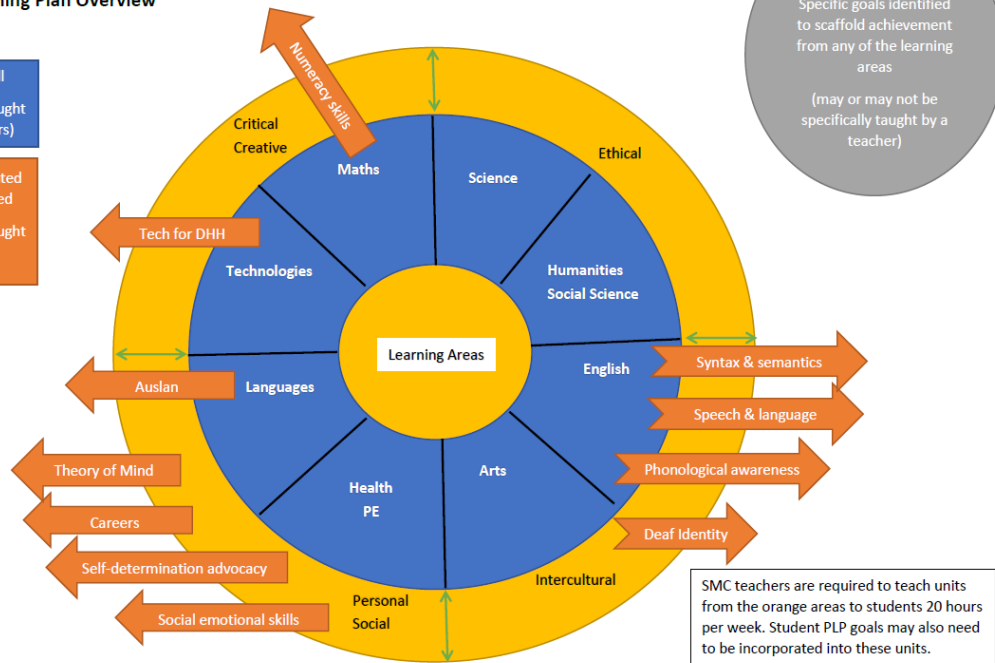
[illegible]ing Plan Overview

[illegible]l
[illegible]ught
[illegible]rs)

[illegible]ted
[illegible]ed
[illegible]ught

Specific goals identified to scaffold achievement from any of the learning areas

(may or may not be specifically taught by a teacher)

Numeracy skills

Critical
Creative

Maths

Science

Ethical

Tech for DHH

Technologies

Humanities
Social Science

Learning Areas

English

Syntax & semantics

Speech & language

Auslan

Languages

Theory of Mind

Careers

Health
PE

Arts

Phonological awareness

Deaf Identity

Self-determination advocacy

Social emotional skills

Personal
Social

Intercultural

SMC teachers are required to teach units from the orange areas to students 20 hours per week. Student PLP goals may also need to be incorporated into these units.